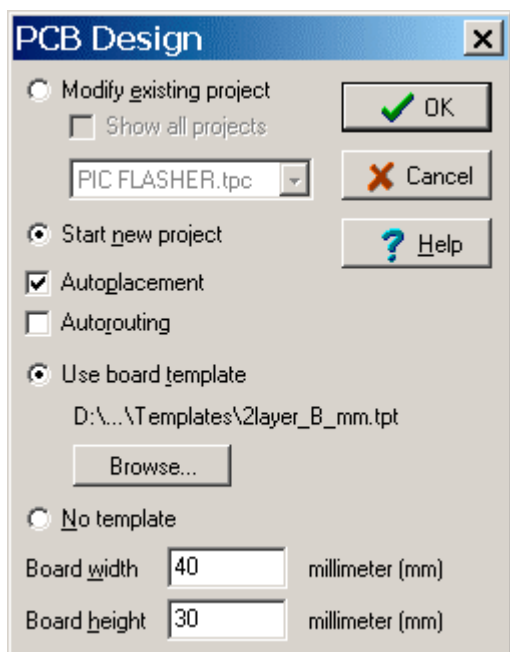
PCB Design

Modify existing project

Show all projects

PIC FLASHER.tpc

OK

Cancel

Help

Start new project

Autoplacement

Autorouting

Use board template

D:\...\Templates\2layer_B_mm.tpt

Browse...

No template

Board width 40 millimeter (mm)

Board height 30 millimeter (mm)